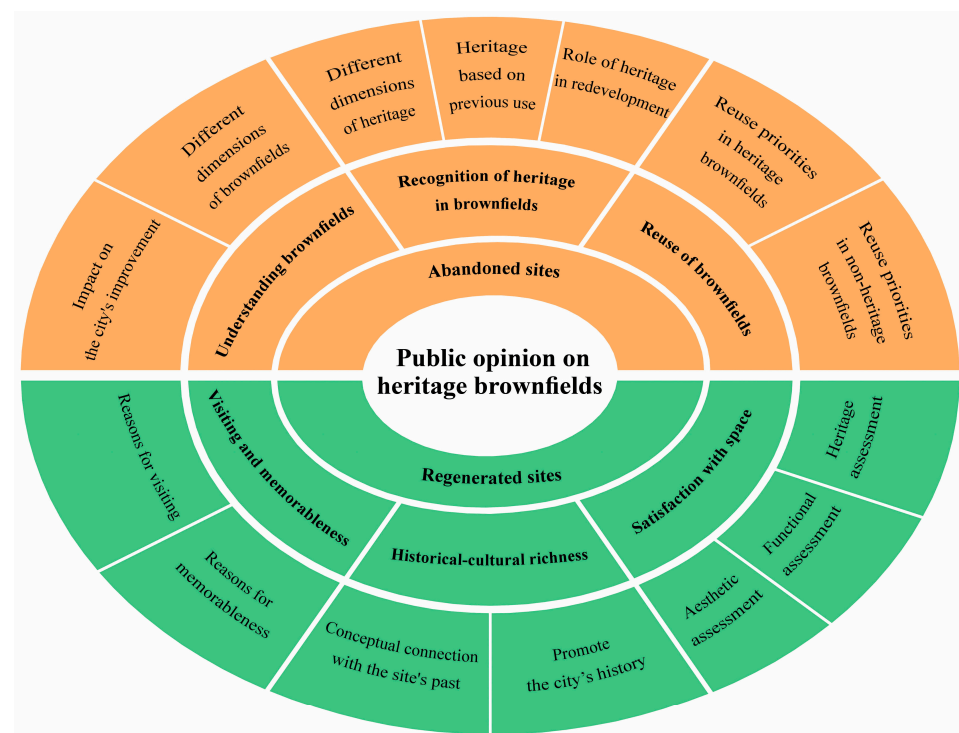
Public opinion on heritage brownfields

Abandoned sites

Understanding brownfields

Recognition of heritage in brownfields

Reuse of brownfields

Impact on the city's improvement

Different dimensions of brownfields

Different dimensions of heritage

Heritage based on previous use

Role of heritage in redevelopment

Reuse priorities in heritage brownfields

Reuse priorities in non-heritage brownfields

Regenerated sites

Visiting and memorableness

Historical-cultural richness

Satisfaction with space

Reasons for visiting

Reasons for memorableness

Conceptual connection with the site's past

Promote the city's history

Aesthetic assessment

Functional assessment

Heritage assessment